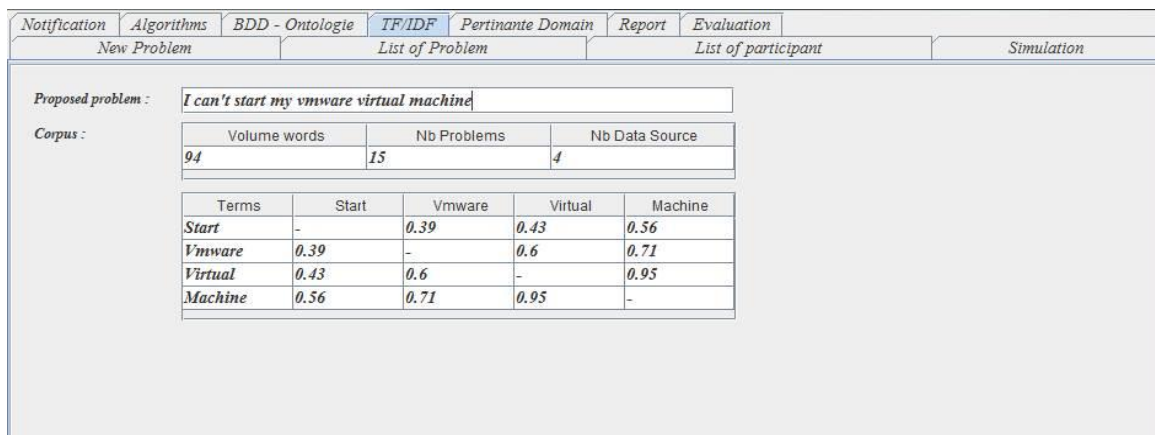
Notification | Algorithms | BDD - Ontologie | TF/IDF | Pertinante Domain | Report | Evaluation

New Problem | List of Problem | List of participant | Simulation

Proposed problem : I can't start my vmware virtual machine

Corpus :

| Volume words | Nb Problems | Nb Data Source |
|---|---|---|
| 94 | 15 | 4 |

| Terms | Start | Vmware | Virtual | Machine |
|---|---|---|---|---|
| Start | - | 0.39 | 0.43 | 0.56 |
| Vmware | 0.39 | - | 0.6 | 0.71 |
| Virtual | 0.43 | 0.6 | - | 0.95 |
| Machine | 0.56 | 0.71 | 0.95 | - |